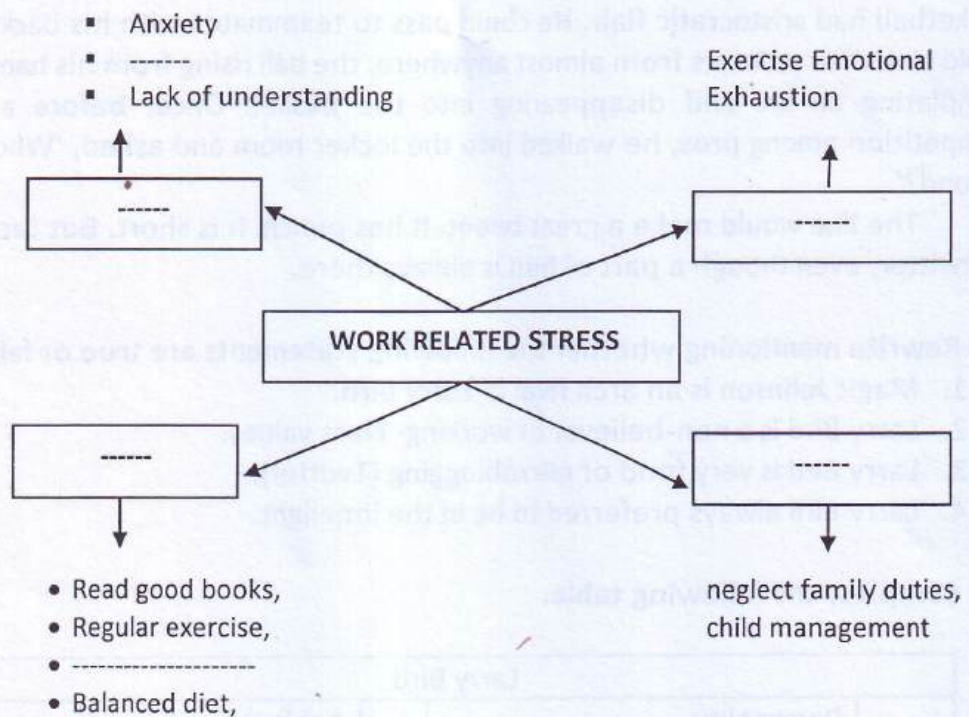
▪ Anxiety
▪ Lack of understanding

Exercise Emotional Exhaustion

------

WORK RELATED STRESS

------

---

• Read good books,
• Regular exercise,
• -------------------
• Balanced diet,

neglect family duties, child management